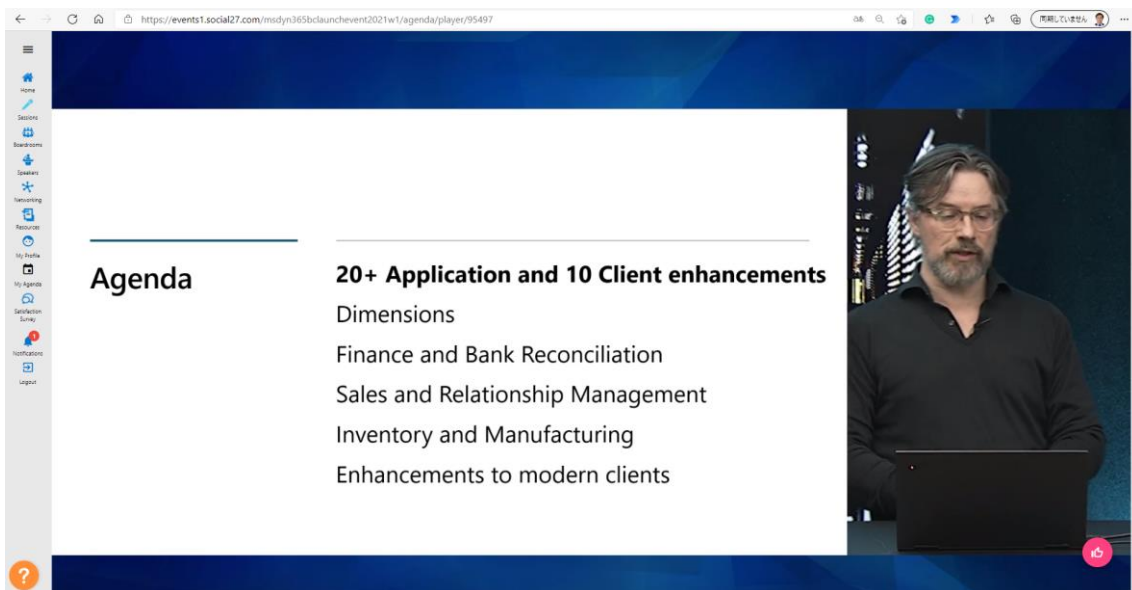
https://events1.social27.com/msdyn365bclaunchevent2021w1/agenda/player/95497

同期していません

Home
Sessions
Boardrooms
Speakers
Networking
Resources
My Profile
My Agenda
Satisfaction Survey
1
Notifications
Logout

Agenda

20+ Application and 10 Client enhancements
Dimensions
Finance and Bank Reconciliation
Sales and Relationship Management
Inventory and Manufacturing
Enhancements to modern clients

?